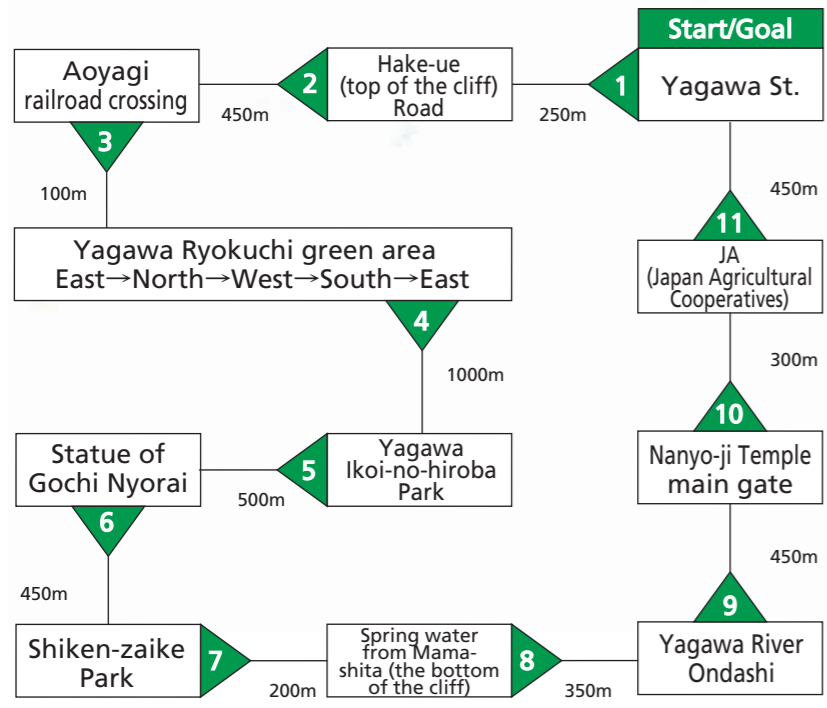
Start/Goal

Yagawa St.

1

250m

Hake-ue (top of the cliff) Road

2

450m

Aoyagi railroad crossing

3

100m

Yagawa Ryokuchi green area East→North→West→South→East

4

1000m

Yagawa Ikoi-no-hiroba Park

5

500m

Statue of Gochi Nyorai

6

450m

Shiken-zaike Park

7

200m

Spring water from Mama-shita (the bottom of the cliff)

8

350m

Yagawa River Ondashi

9

450m

Nanyo-ji Temple main gate

10

300m

JA (Japan Agricultural Cooperatives)

11

450m